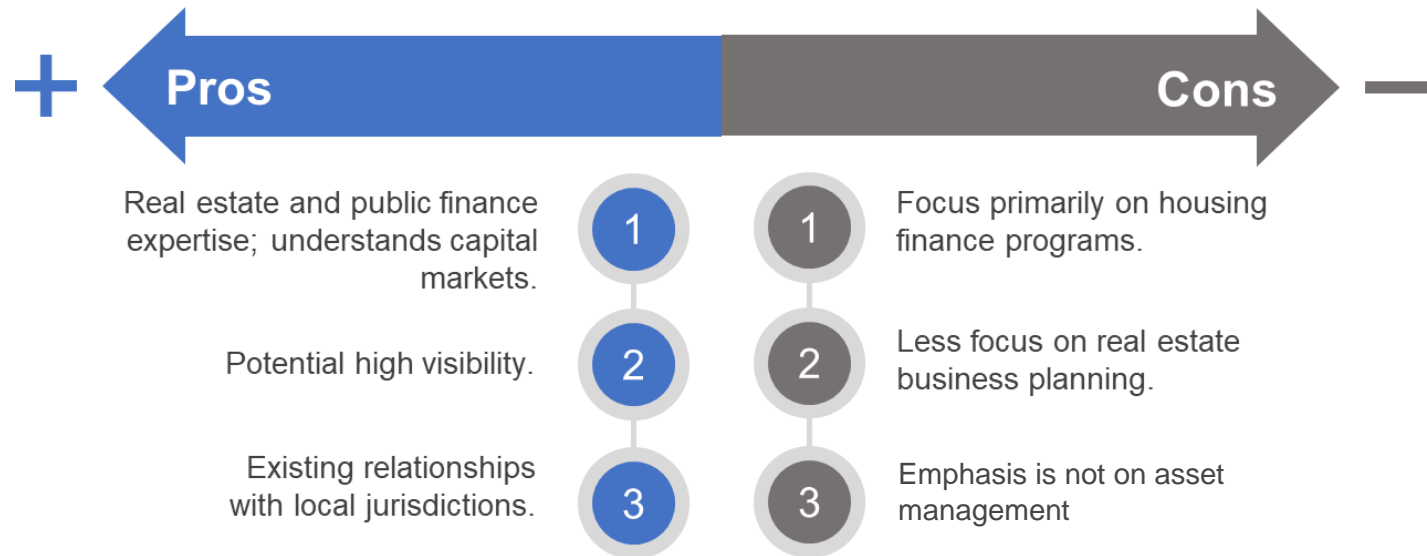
+ Pros

Cons −

Real estate and public finance expertise; understands capital markets.

1

1

Focus primarily on housing finance programs.

Potential high visibility.

2

2

Less focus on real estate business planning.

Existing relationships with local jurisdictions.

3

3

Emphasis is not on asset management